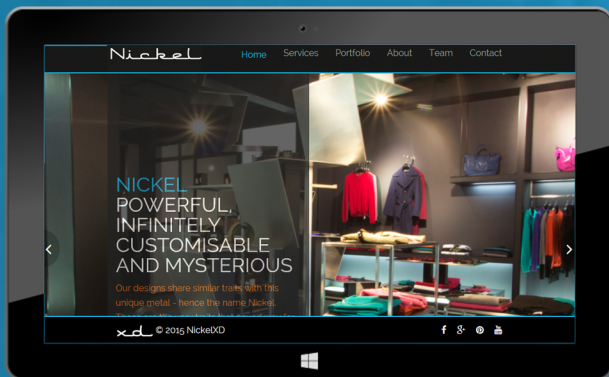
Nickel

Home Services Portfolio About Team Contact

NICKEL
POWERFUL,
INFINITELY
CUSTOMISABLE
AND MYSTERIOUS

Our designs share similar traits with this unique metal - hence the name Nickel. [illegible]

xd © 2015 NickelXD